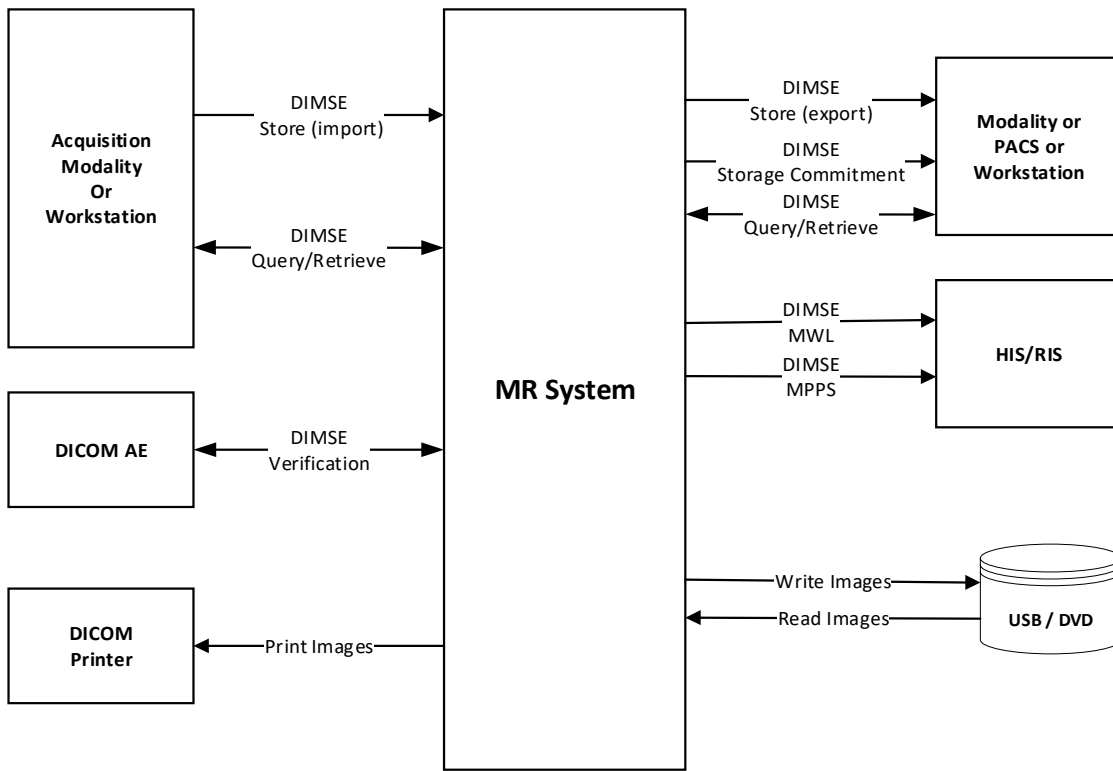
Acquisition Modality Or Workstation

DIMSE Store (import)

DIMSE Query/Retrieve

DICOM AE

DIMSE Verification

DICOM Printer

Print Images

MR System

DIMSE Store (export)

DIMSE Storage Commitment

DIMSE Query/Retrieve

Modality or PACS or Workstation

DIMSE MWL

DIMSE MPPS

HIS/RIS

Write Images

Read Images

USB / DVD